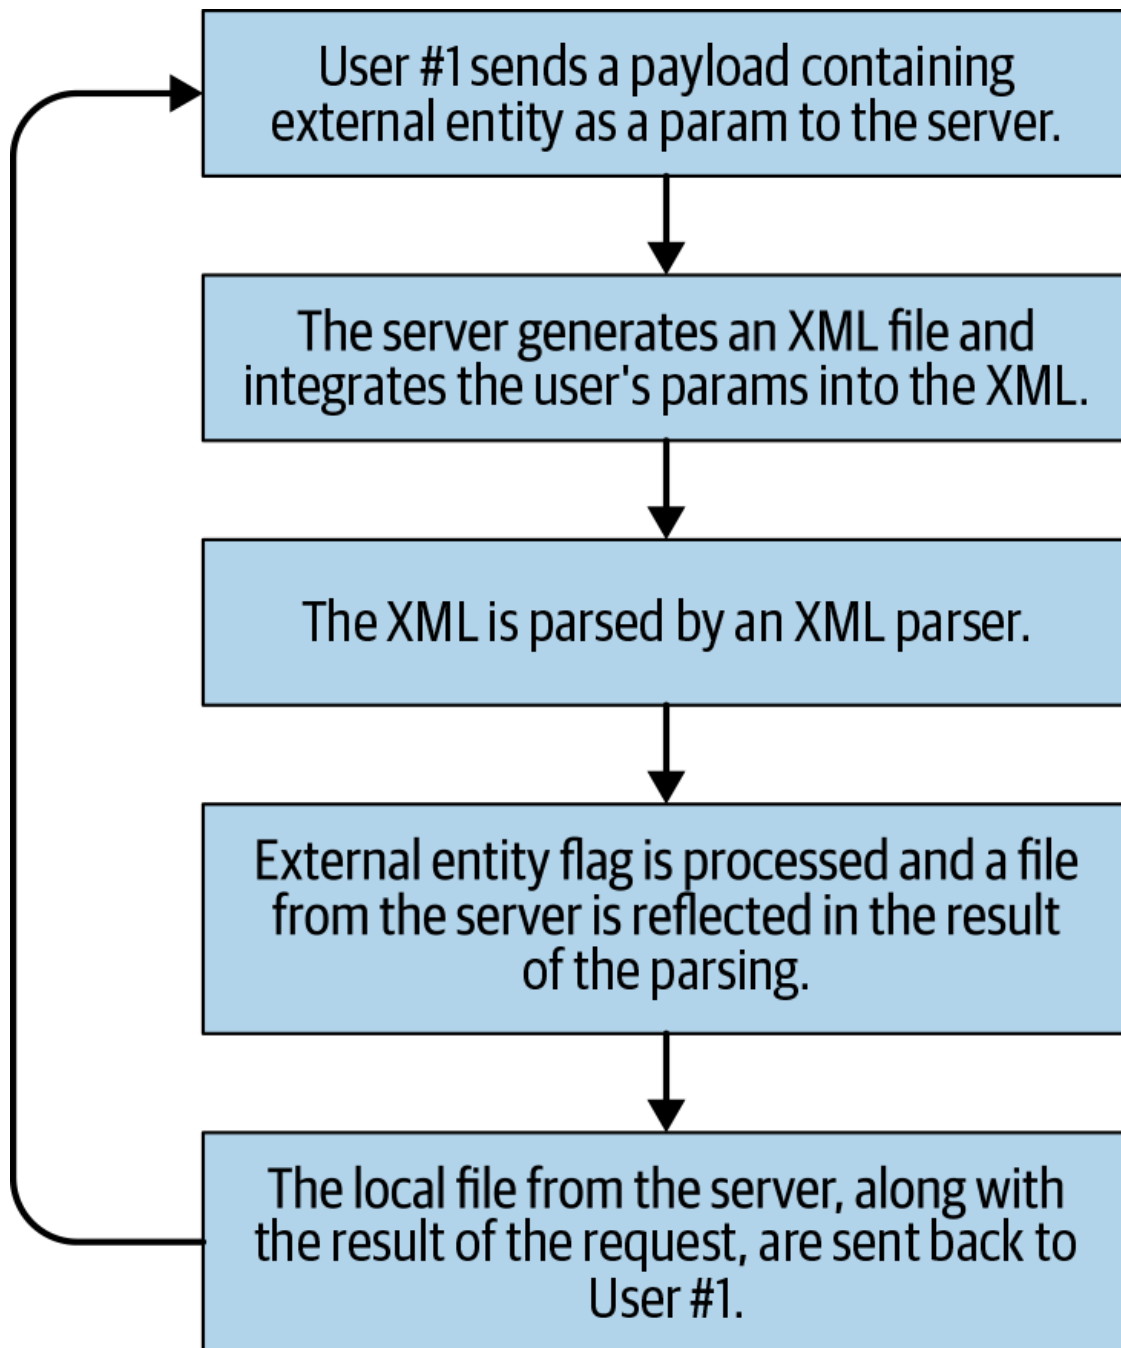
User #1 sends a payload containing external entity as a param to the server.

The server generates an XML file and integrates the user's params into the XML.

The XML is parsed by an XML parser.

External entity flag is processed and a file from the server is reflected in the result of the parsing.

The local file from the server, along with the result of the request, are sent back to User #1.